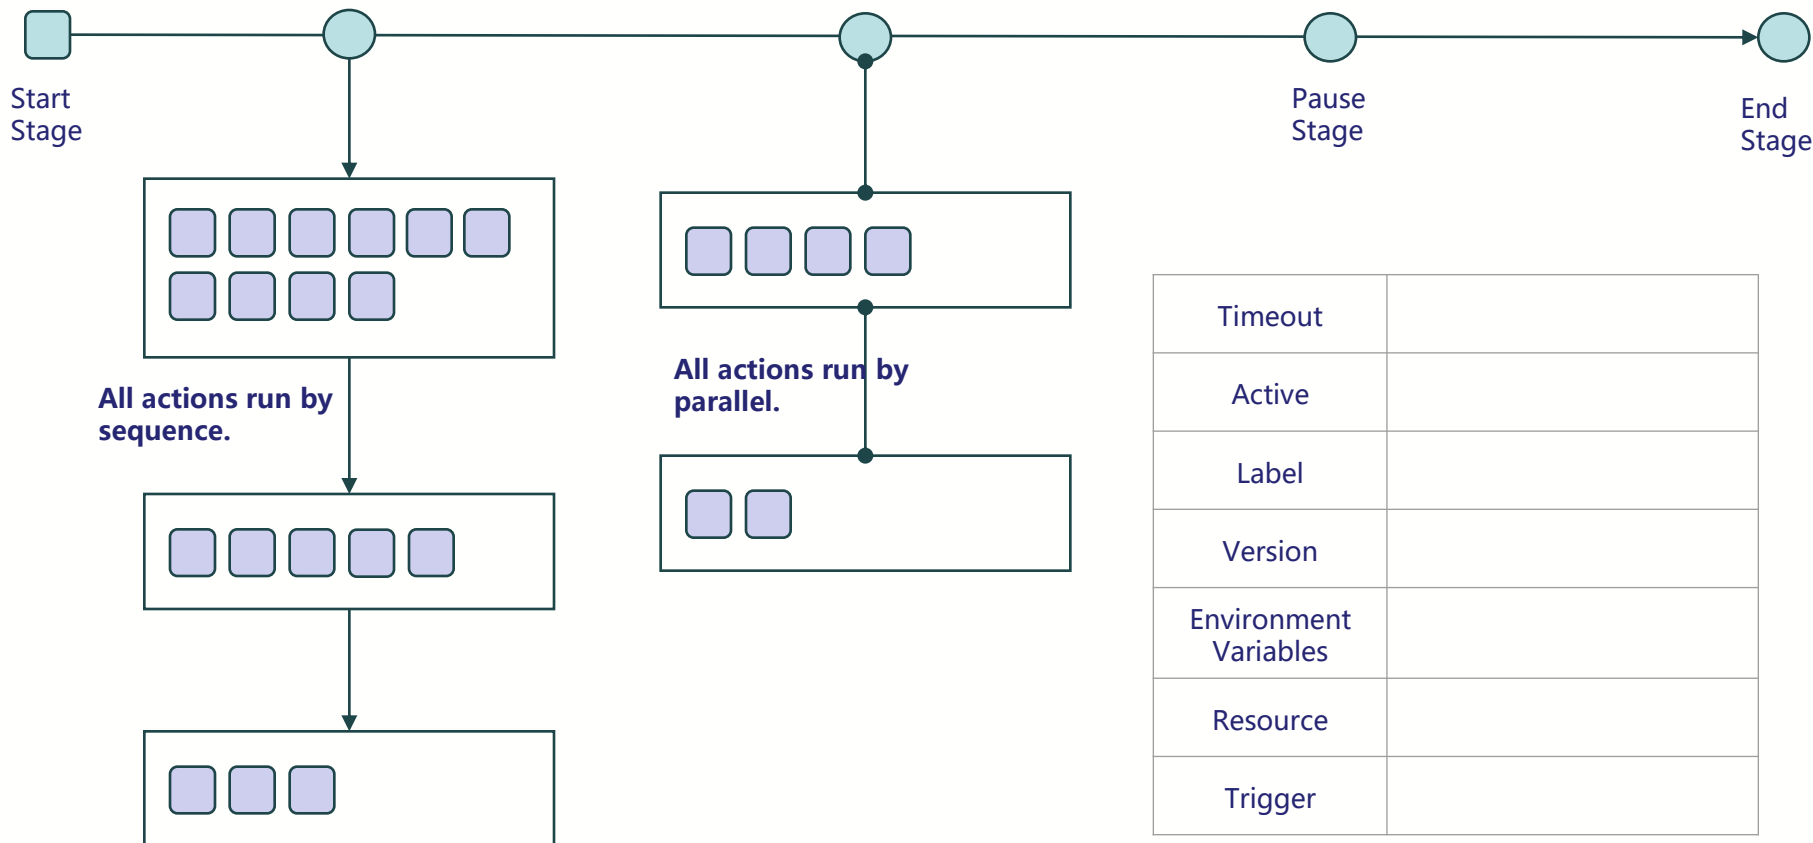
Start Stage

Pause Stage

End Stage

All actions run by sequence.

All actions run by parallel.

| Timeout | |
|---|---|
| Active | |
| Label | |
| Version | |
| Environment Variables | |
| Resource | |
| Trigger | |